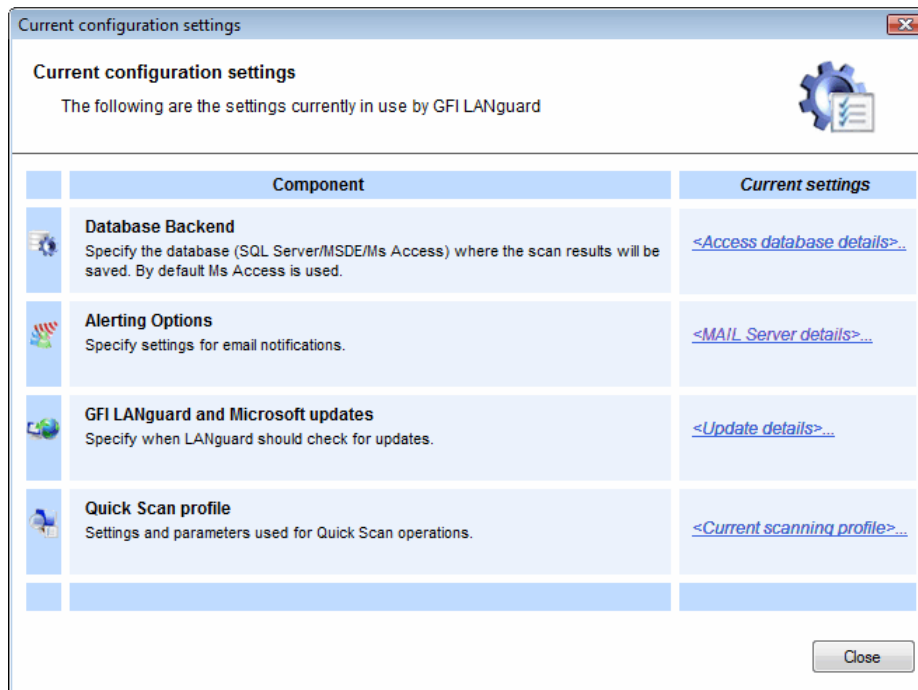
Current configuration settings

Current configuration settings

The following are the settings currently in use by GFI LANguard

| | Component | Current settings |
|---|---|---|
| | **Database Backend** Specify the database (SQL Server/MSDE/Ms Access) where the scan results will be saved. By default Ms Access is used. | <Access database details>.. |
| | **Alerting Options** Specify settings for email notifications. | <MAIL Server details>... |
| | **GFI LANguard and Microsoft updates** Specify when LANguard should check for updates. | <Update details>... |
| | **Quick Scan profile** Settings and parameters used for Quick Scan operations. | <Current scanning profile>... |

Close